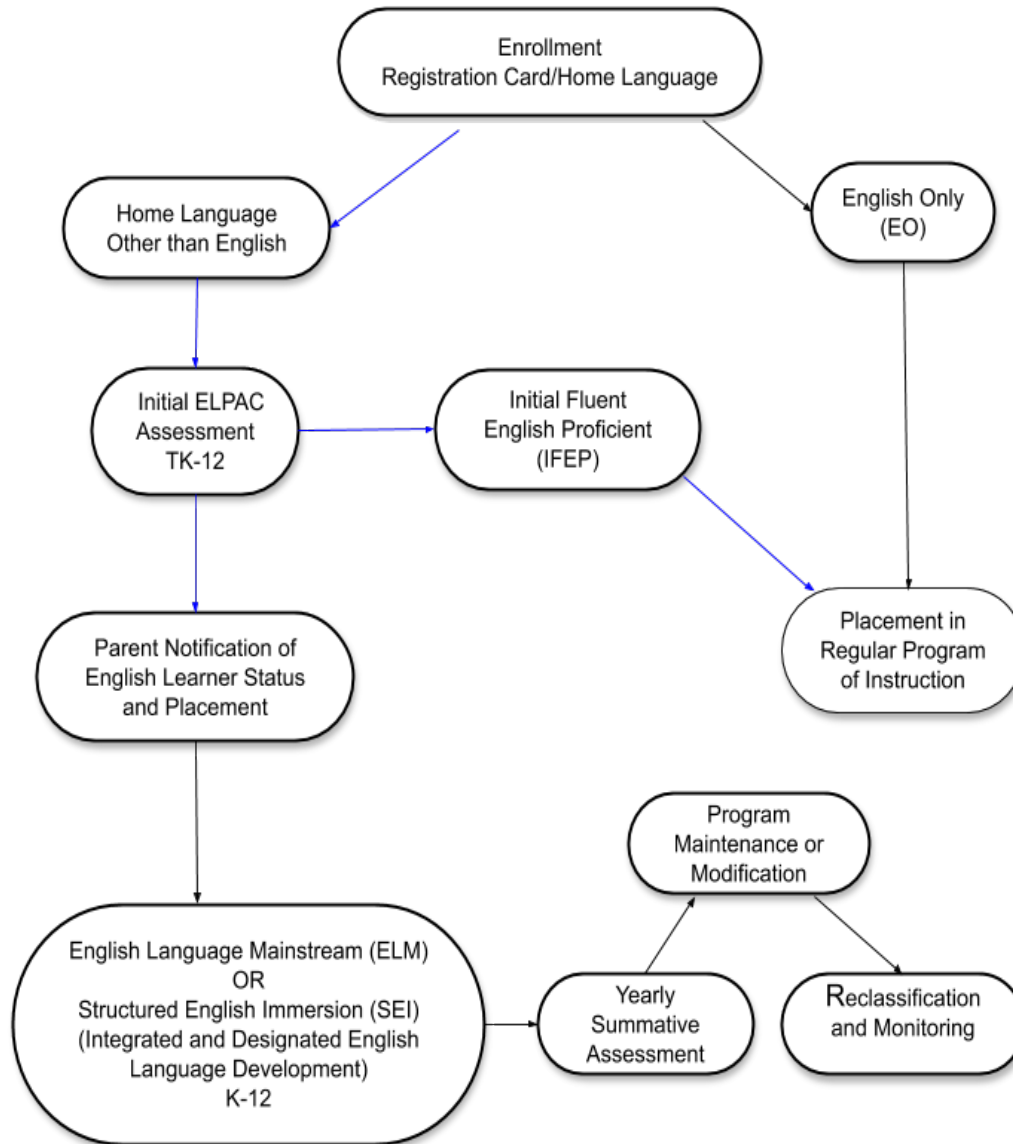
Enrollment
Registration Card/Home Language

Home Language
Other than English

English Only
(EO)

Initial ELPAC
Assessment
TK-12

Initial Fluent
English Proficient
(IFEP)

Placement in
Regular Program
of Instruction

Parent Notification of
English Learner Status
and Placement

Program
Maintenance or
Modification

English Language Mainstream (ELM)
OR
Structured English Immersion (SEI)
(Integrated and Designated English
Language Development)
K-12

Yearly
Summative
Assessment

Reclassification
and Monitoring